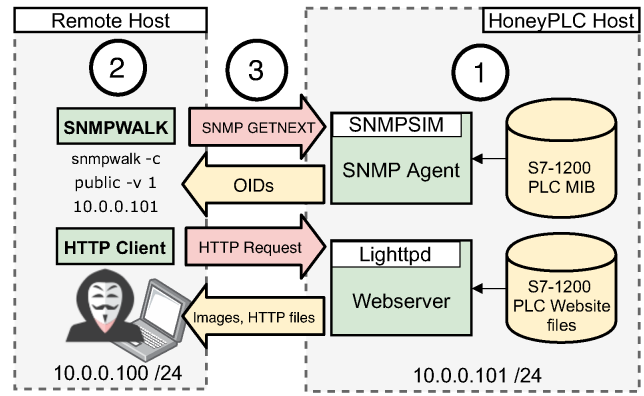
Remote Host

HoneyPLC Host

2

3

1

SNMPWALK

snmpwalk -c public -v 1 10.0.0.101

SNMP GETNEXT

OIDs

SNMPSIM

SNMP Agent

S7-1200 PLC MIB

HTTP Client

HTTP Request

Images, HTTP files

Lighttpd

Webserver

S7-1200 PLC Website files

10.0.0.100 /24

10.0.0.101 /24